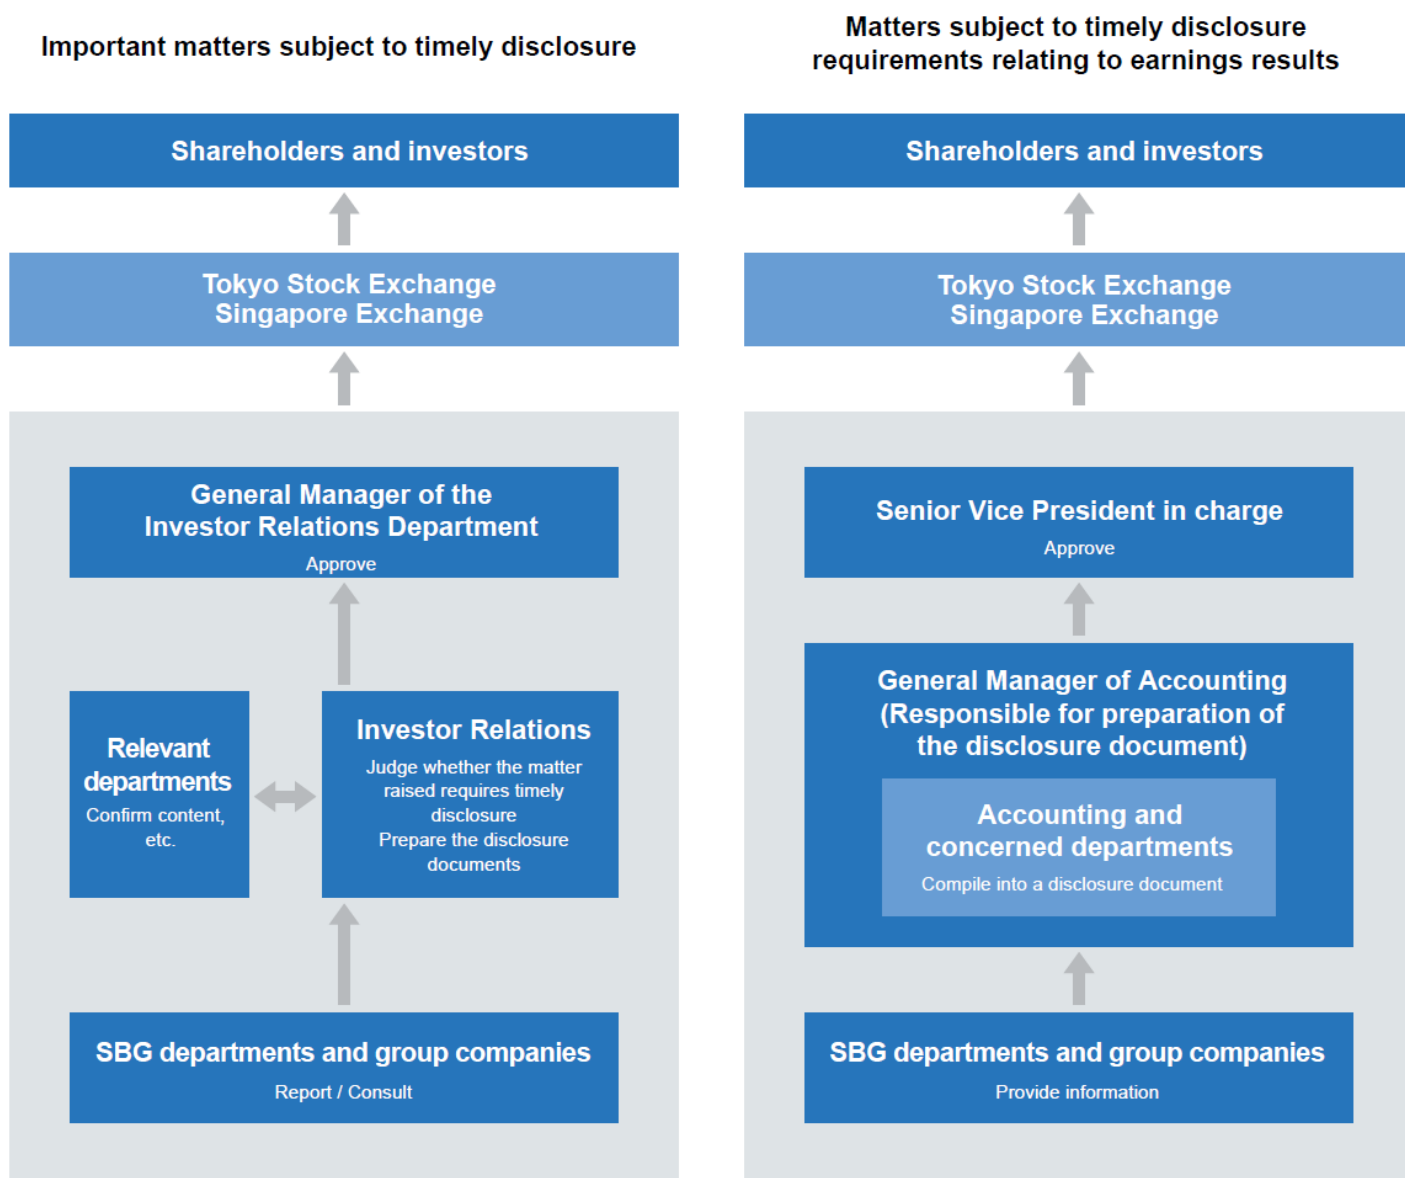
Important matters subject to timely disclosure

Shareholders and investors

Tokyo Stock Exchange
Singapore Exchange

General Manager of the Investor Relations Department
Approve

Relevant departments
Confirm content, etc.

Investor Relations
Judge whether the matter raised requires timely disclosure
Prepare the disclosure documents

SBG departments and group companies
Report / Consult

Matters subject to timely disclosure requirements relating to earnings results

Shareholders and investors

Tokyo Stock Exchange
Singapore Exchange

Senior Vice President in charge
Approve

General Manager of Accounting (Responsible for preparation of the disclosure document)

Accounting and concerned departments
Compile into a disclosure document

SBG departments and group companies
Provide information